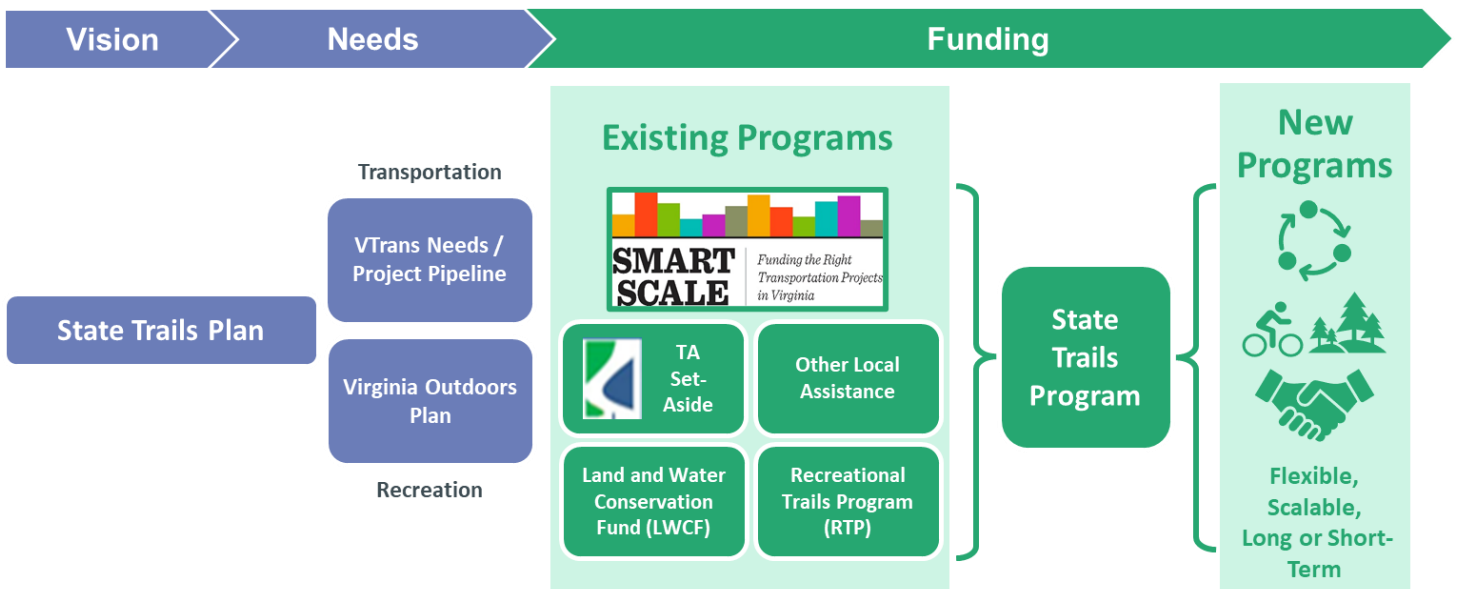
Vision

Needs

Funding

State Trails Plan

Transportation

VTrans Needs / Project Pipeline

Virginia Outdoors Plan

Recreation

Existing Programs

SMART SCALE

Funding the Right Transportation Projects in Virginia

TA Set-Aside

Other Local Assistance

Land and Water Conservation Fund (LWCF)

Recreational Trails Program (RTP)

State Trails Program

New Programs

Flexible, Scalable, Long or Short-Term